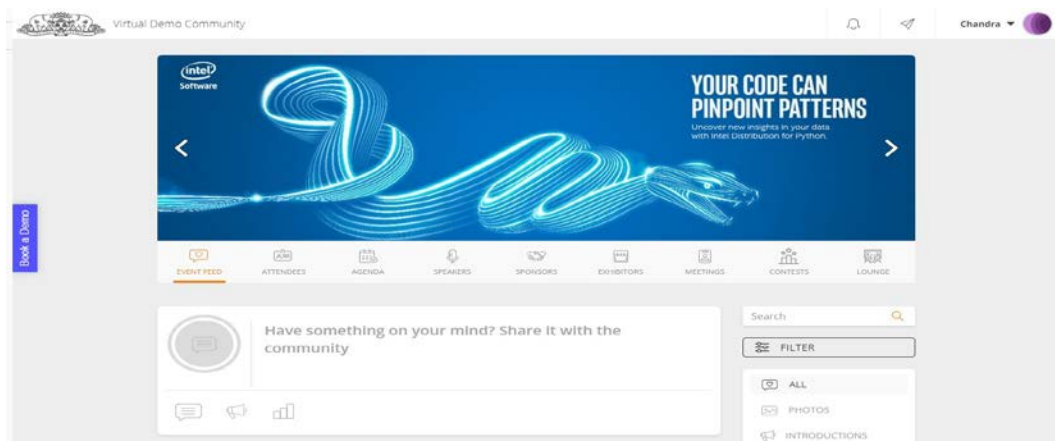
Virtual Demo Community

Chandra

Book a Demo

intel Software

YOUR CODE CAN PINPOINT PATTERNS

Uncover new insights in your data with Intel Distribution for Python.

EVENT FEED
ATTENDEES
AGENDA
SPEAKERS
SPONSORS
EXHIBITORS
MEETINGS
CONTESTS
LOUNGE

Have something on your mind? Share it with the community

Search

FILTER

ALL

PHOTOS

INTRODUCTIONS